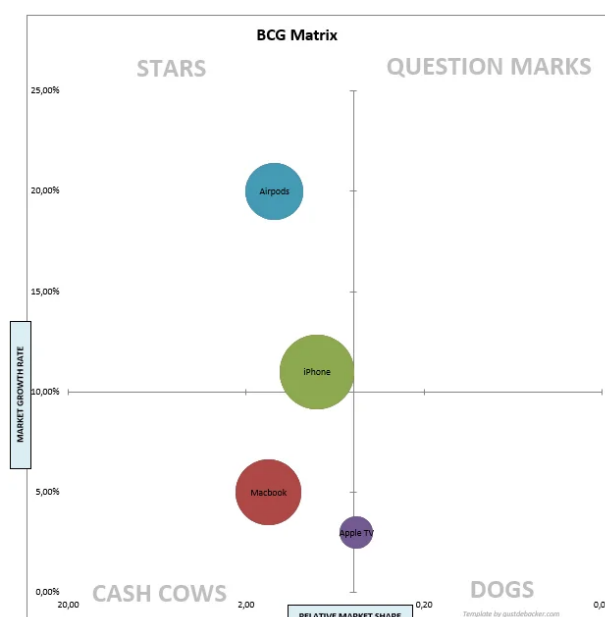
BCG Matrix

STARS

QUESTION MARKS

25,00%

20,00%

15,00%

10,00%

5,00%

0,00%

MARKET GROWTH RATE

Airpods

iPhone

Macbook

Apple TV

CASH COWS

DOGS

20,00

2,00

0,20

0,0

RELATIVE MARKET SHARE

Template by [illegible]